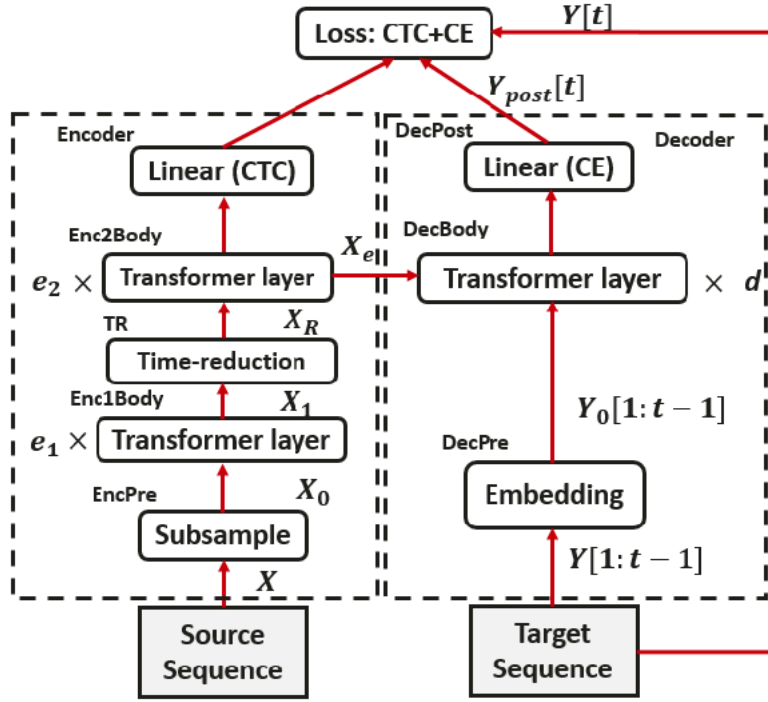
Loss: CTC+CE

$Y[t]$

$Y_{post}[t]$

Encoder

Linear (CTC)

Enc2Body

$e_2 \times$ Transformer layer

$X_e$

TR

$X_R$

Time-reduction

Enc1Body

$X_1$

$e_1 \times$ Transformer layer

EncPre

$X_0$

Subsample

$X$

DecPost

Decoder

Linear (CE)

DecBody

Transformer layer $\times$ $d$

$Y_0[1:t-1]$

DecPre

Embedding

$Y[1:t-1]$

Source Sequence

Target Sequence